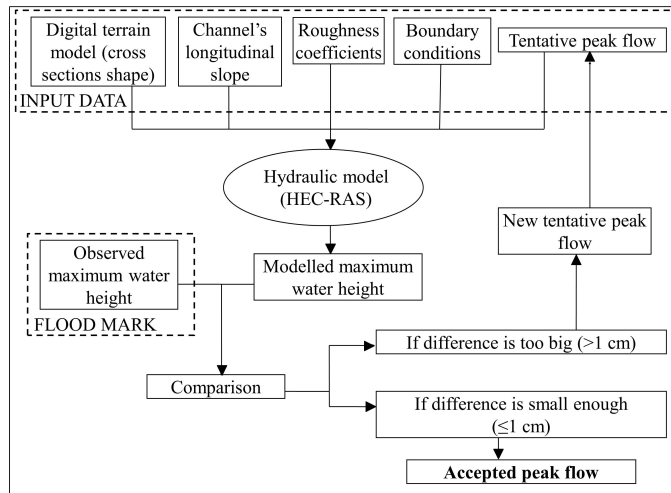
Digital terrain model (cross sections shape)

Channel's longitudinal slope

Roughness coefficients

Boundary conditions

Tentative peak flow

INPUT DATA

Hydraulic model (HEC-RAS)

New tentative peak flow

Observed maximum water height

FLOOD MARK

Modelled maximum water height

If difference is too big (>1 cm)

Comparison

If difference is small enough (≤1 cm)

**Accepted peak flow**